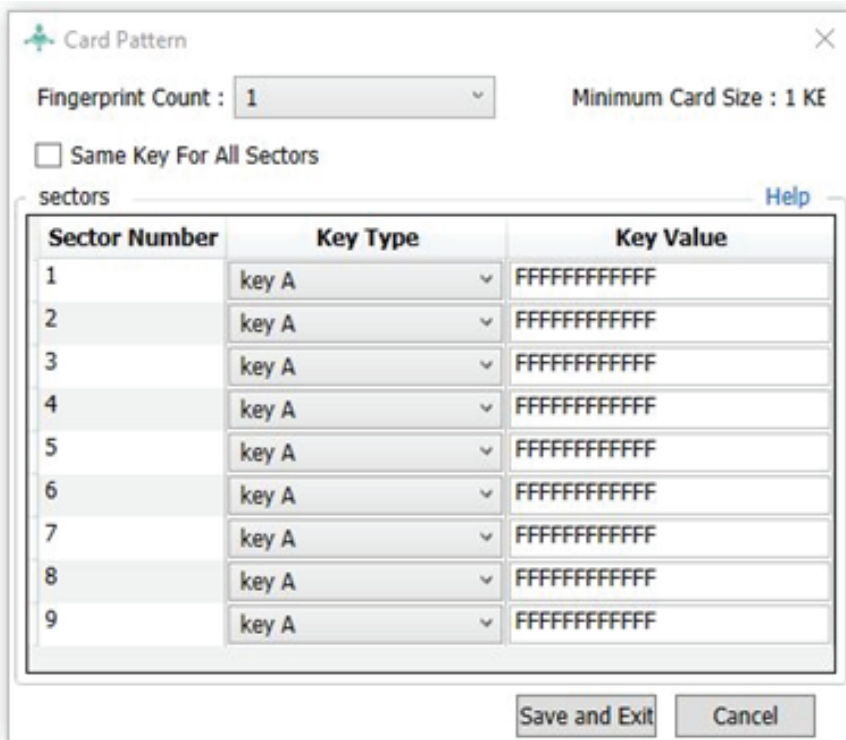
Card Pattern

Fingerprint Count : 1

Minimum Card Size : 1 KE

Same Key For All Sectors

sectors

Help

| Sector Number | Key Type | Key Value |
|---|---|---|
| 1 | key A | FFFFFFFFFFFF |
| 2 | key A | FFFFFFFFFFFF |
| 3 | key A | FFFFFFFFFFFF |
| 4 | key A | FFFFFFFFFFFF |
| 5 | key A | FFFFFFFFFFFF |
| 6 | key A | FFFFFFFFFFFF |
| 7 | key A | FFFFFFFFFFFF |
| 8 | key A | FFFFFFFFFFFF |
| 9 | key A | FFFFFFFFFFFF |

Save and Exit

Cancel